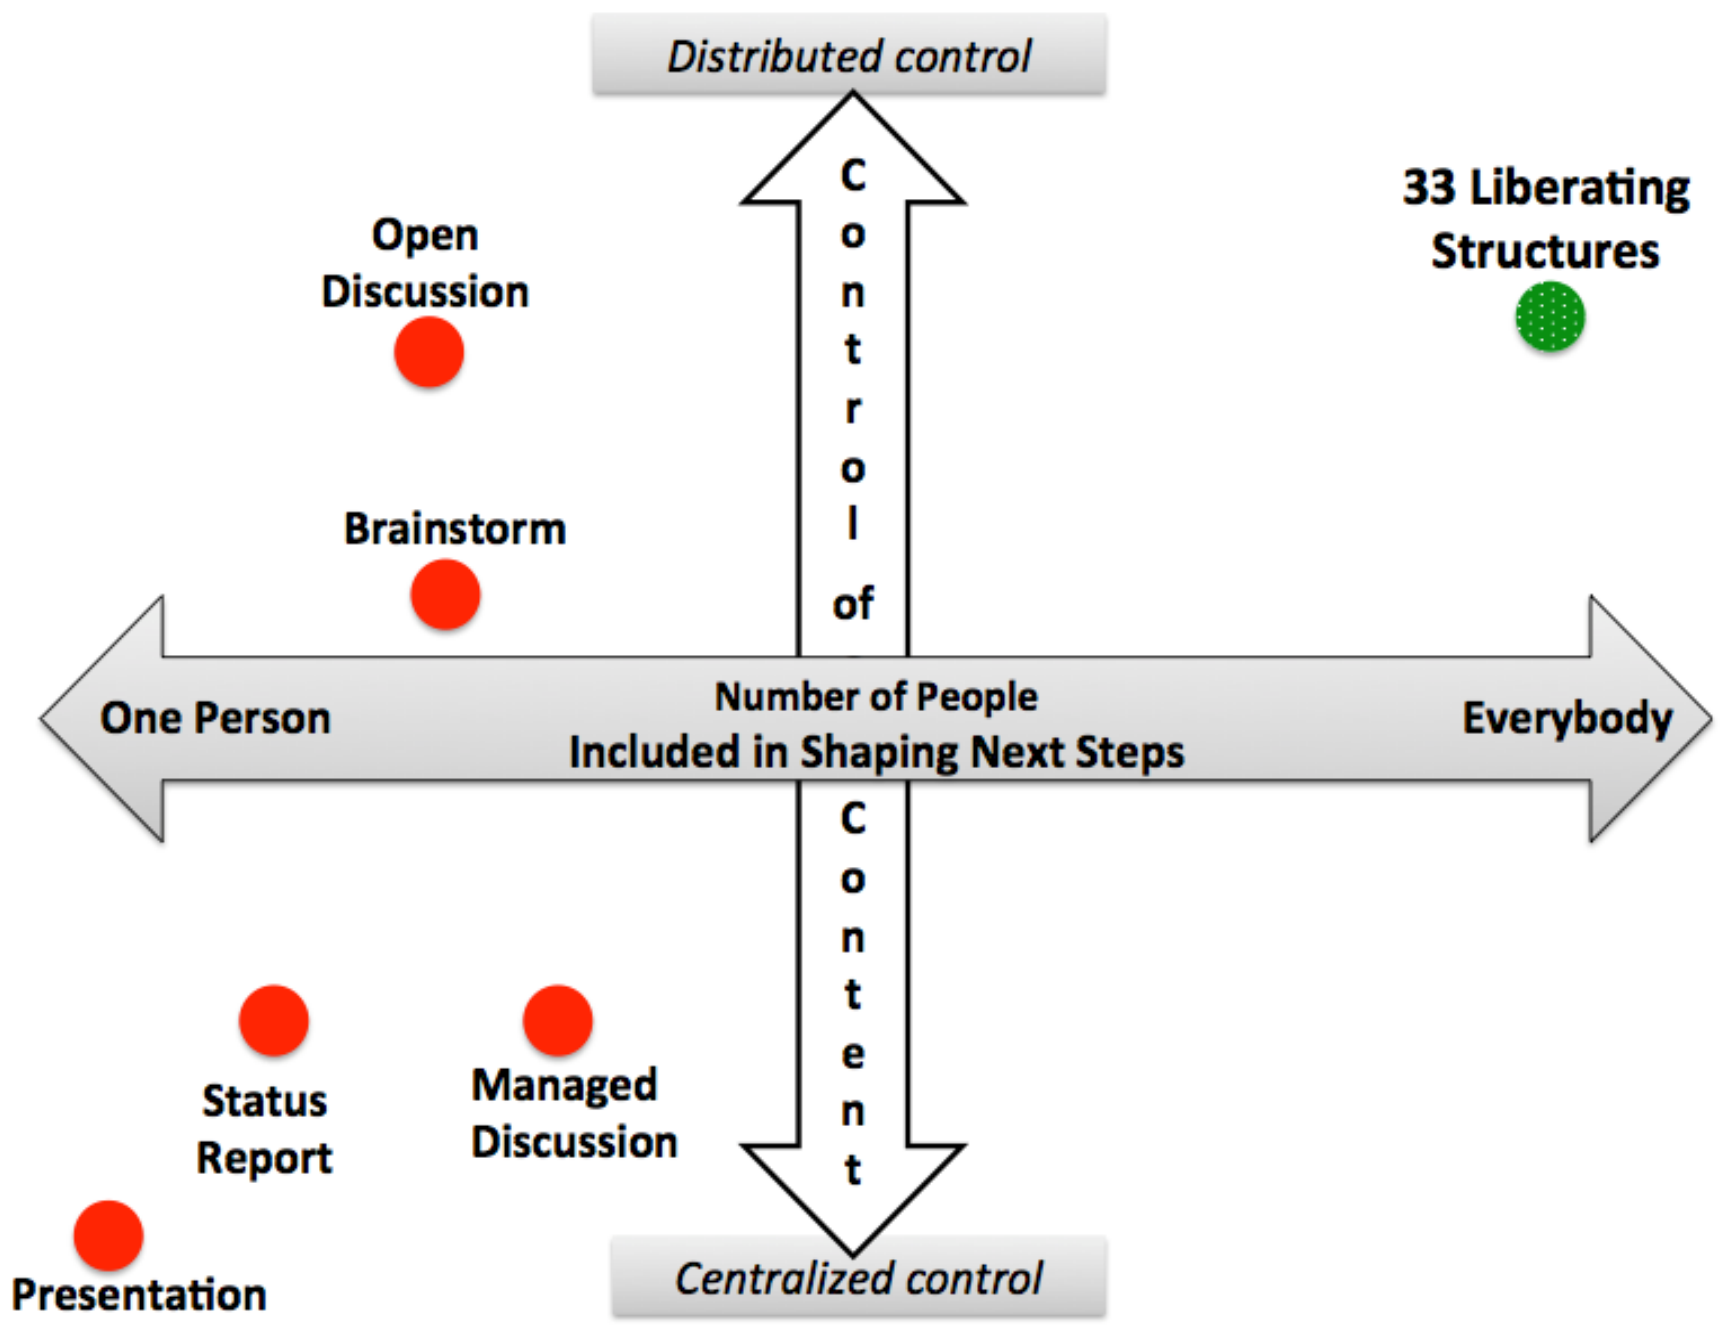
Distributed control

Control of Content

33 Liberating Structures

Open Discussion

Brainstorm

One Person

Number of People Included in Shaping Next Steps

Everybody

Status Report

Managed Discussion

Presentation

Centralized control